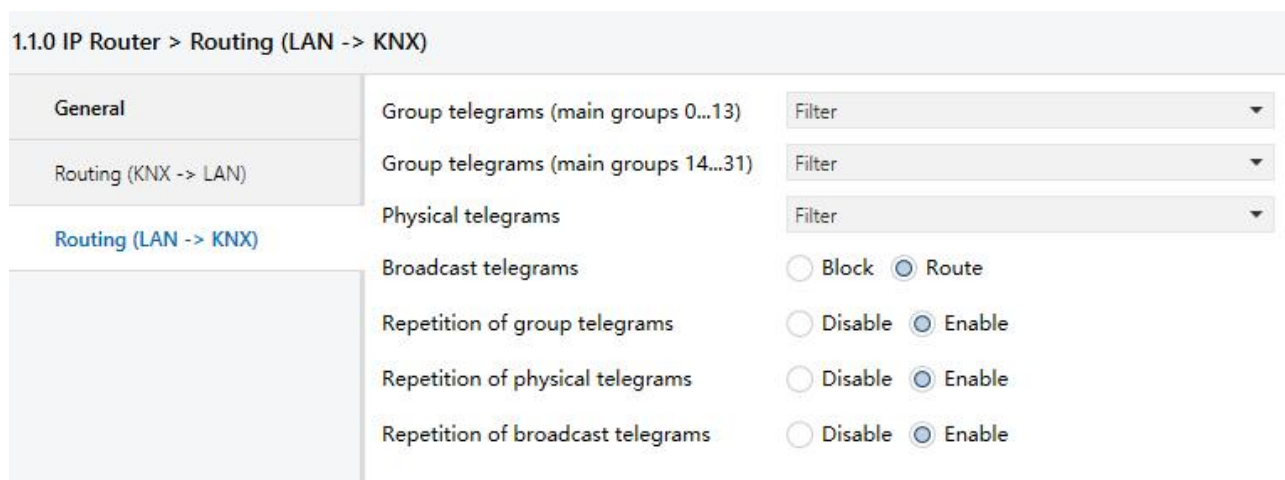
1.1.0 IP Router > Routing (LAN -> KNX)

General

Routing (KNX -> LAN)

Routing (LAN -> KNX)

Group telegrams (main groups 0...13) Filter

Group telegrams (main groups 14...31) Filter

Physical telegrams Filter

Broadcast telegrams Block Route

Repetition of group telegrams Disable Enable

Repetition of physical telegrams Disable Enable

Repetition of broadcast telegrams Disable Enable